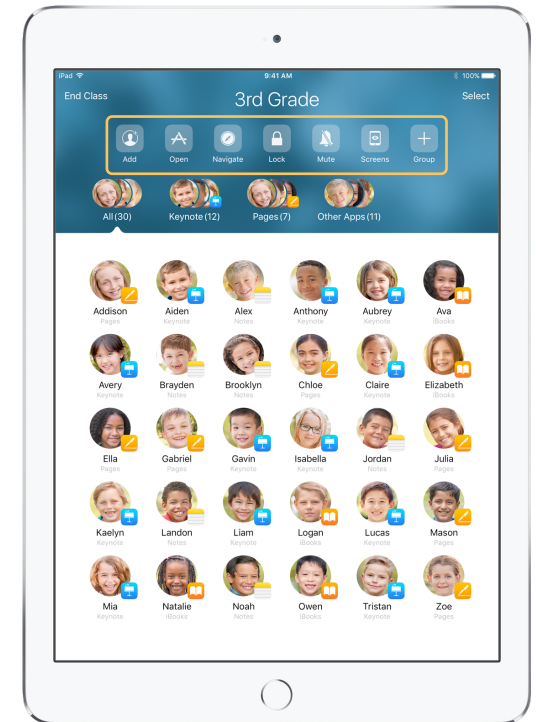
iPad 9:41 AM 100%

End Class 3rd Grade Select

Add Open Navigate Lock Mute Screens Group

All (30) Keynote (12) Pages (7) Other Apps (11)

Addison
Pages

Aiden
Keynote

Alex
Notes

Anthony
Keynote

Aubrey
Keynote

Ava
iBooks

Avery
Keynote

Brayden
Notes

Brooklyn
Notes

Chloe
Pages

Claire
Keynote

Elizabeth
iBooks

Ella
Pages

Gabriel
Pages

Gavin
Keynote

Isabella
Keynote

Jordan
Notes

Julia
Pages

Kaelyn
Keynote

Landon
Notes

Liam
Keynote

Logan
iBooks

Lucas
Keynote

Mason
Pages

Mia
Keynote

Natalie
iBooks

Noah
Notes

Owen
iBooks

Tristan
Keynote

Zoe
Pages